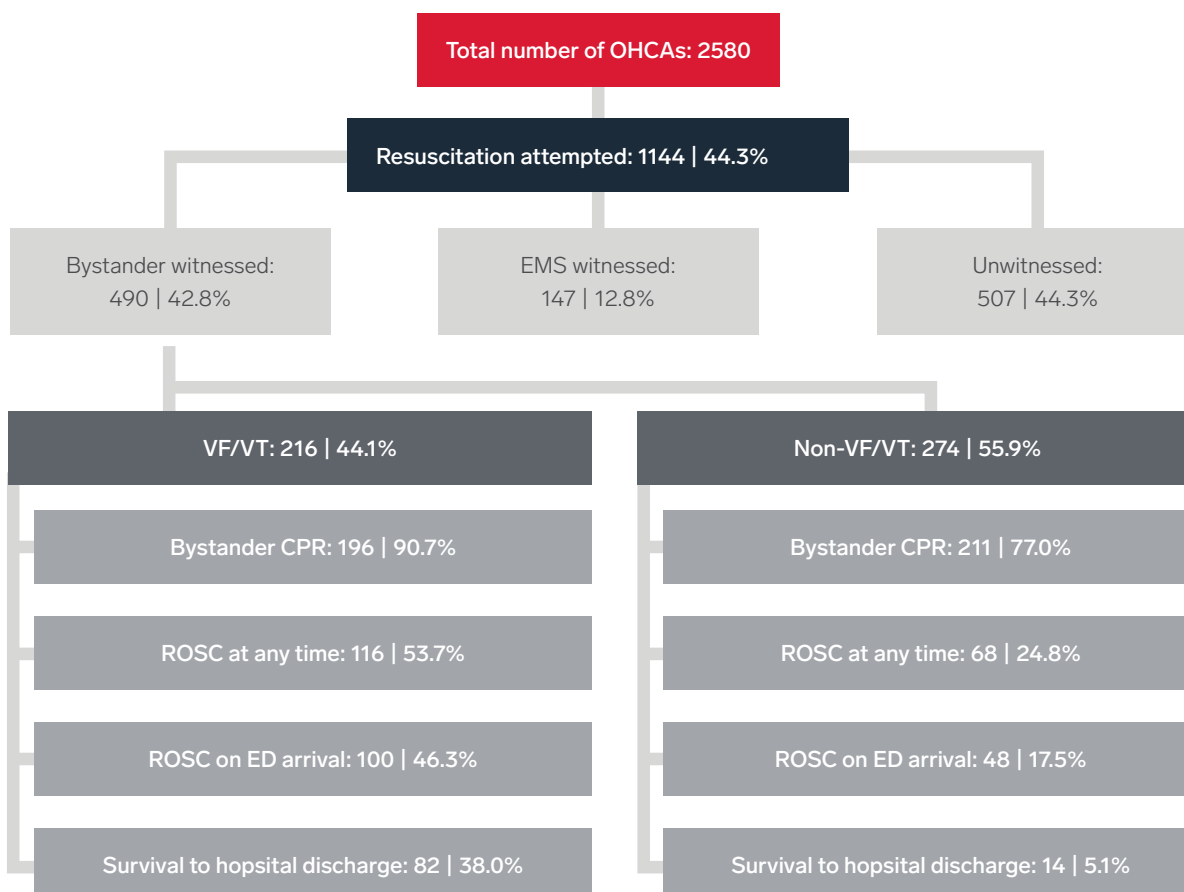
Total number of OHCAs: 2580

Resuscitation attempted: 1144 | 44.3%

Bystander witnessed: 490 | 42.8%

EMS witnessed: 147 | 12.8%

Unwitnessed: 507 | 44.3%

VF/VT: 216 | 44.1%

Bystander CPR: 196 | 90.7%

ROSC at any time: 116 | 53.7%

ROSC on ED arrival: 100 | 46.3%

Survival to hopsital discharge: 82 | 38.0%

Non-VF/VT: 274 | 55.9%

Bystander CPR: 211 | 77.0%

ROSC at any time: 68 | 24.8%

ROSC on ED arrival: 48 | 17.5%

Survival to hopsital discharge: 14 | 5.1%